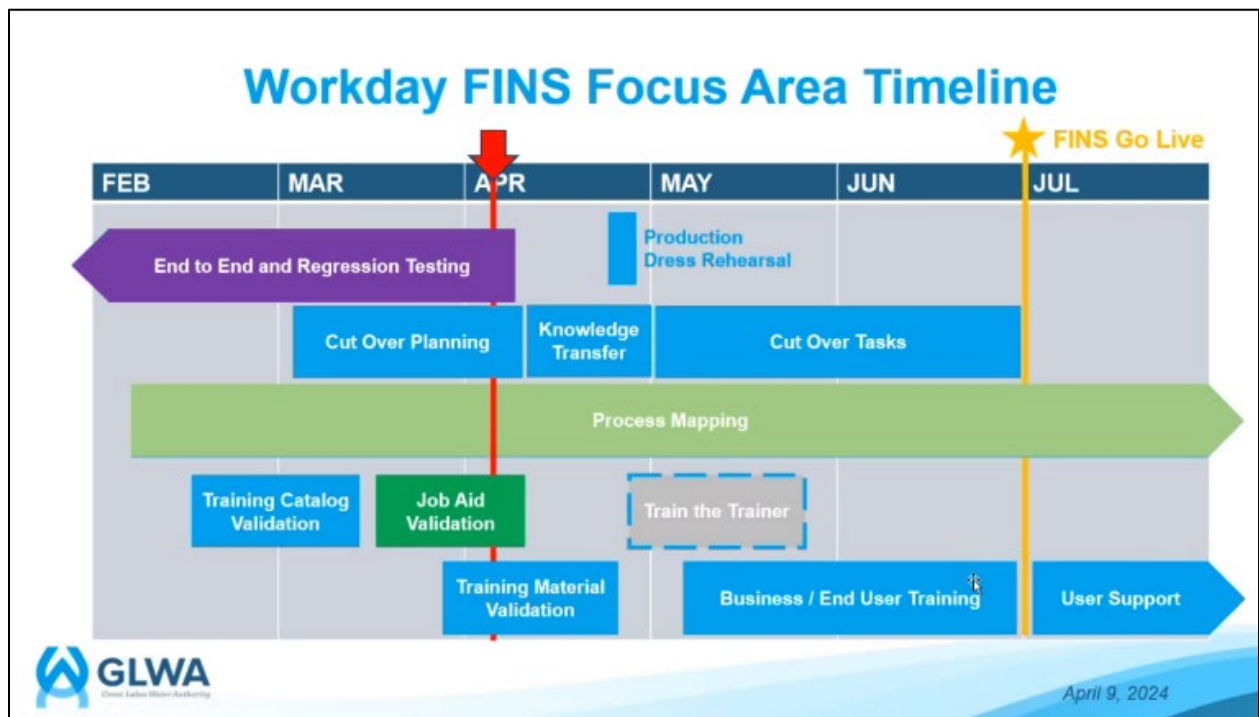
Workday FINS Focus Area Timeline

FINS Go Live

| FEB | MAR | APR | MAY | JUN | JUL |
|---|---|---|---|---|---|

Production Dress Rehearsal

End to End and Regression Testing

Cut Over Planning

Knowledge Transfer

Cut Over Tasks

Process Mapping

Training Catalog Validation

Job Aid Validation

Train the Trainer

Training Material Validation

Business / End User Training

User Support

GLWA
Great Lakes Water Authority

April 9, 2024